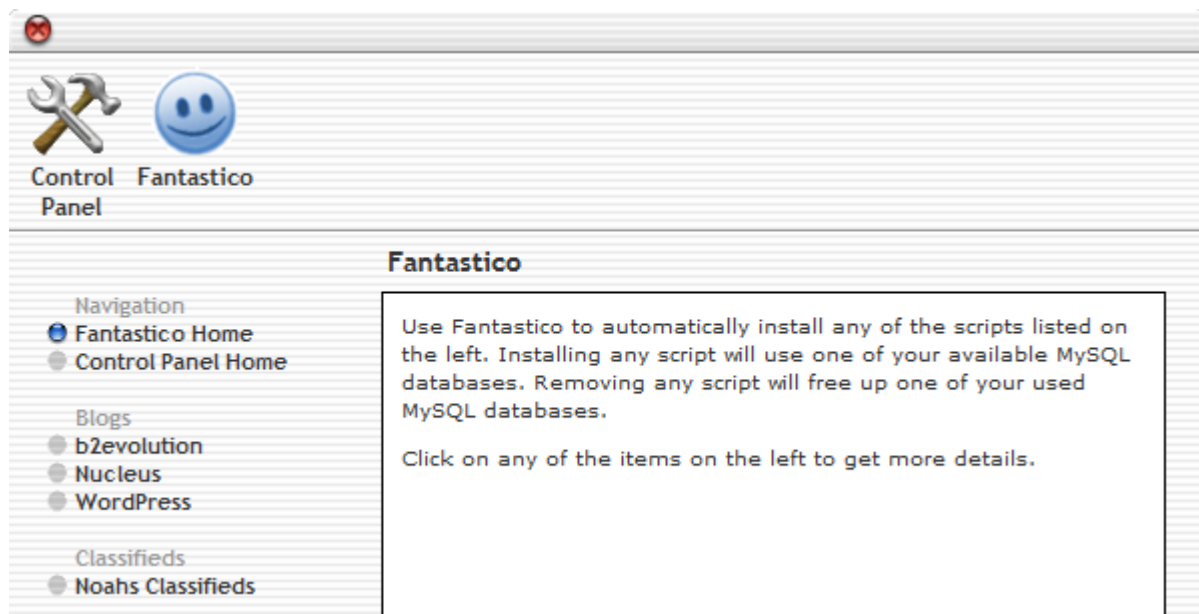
Control Panel
Fantastico

Fantastico

Navigation
Fantastico Home
Control Panel Home

Blogs
b2evolution
Nucleus
WordPress

Classifieds
Noahs Classifieds

Use Fantastico to automatically install any of the scripts listed on the left. Installing any script will use one of your available MySQL databases. Removing any script will free up one of your used MySQL databases.

Click on any of the items on the left to get more details.